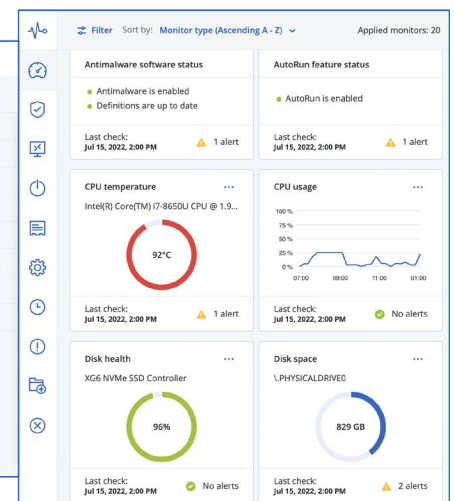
Filter Sort by: Monitor type (Ascending A - Z) Applied monitors: 20

Antimalware software status
Antimalware is enabled
Definitions are up to date
Last check:
Jul 15, 2022, 2:00 PM
1 alert

AutoRun feature status
AutoRun is enabled
Last check:
Jul 15, 2022, 2:00 PM
1 alert

CPU temperature ...
Intel(R) Core(TM) i7-8650U CPU @ 1.9...
92°C
Last check:
Jul 15, 2022, 2:00 PM
1 alert

CPU usage ...
100 %
75 %
50 %
25 %
0 %
07:00 09:00 11:00 01:00
Last check:
Jul 15, 2022, 2:00 PM
No alerts

Disk health ...
XG6 NVMe SSD Controller
96%
Last check:
Jul 15, 2022, 2:00 PM
No alerts

Disk space ...
\.PHYSICALDRIVE0
829 GB
Last check:
Jul 15, 2022, 2:00 PM
2 alerts